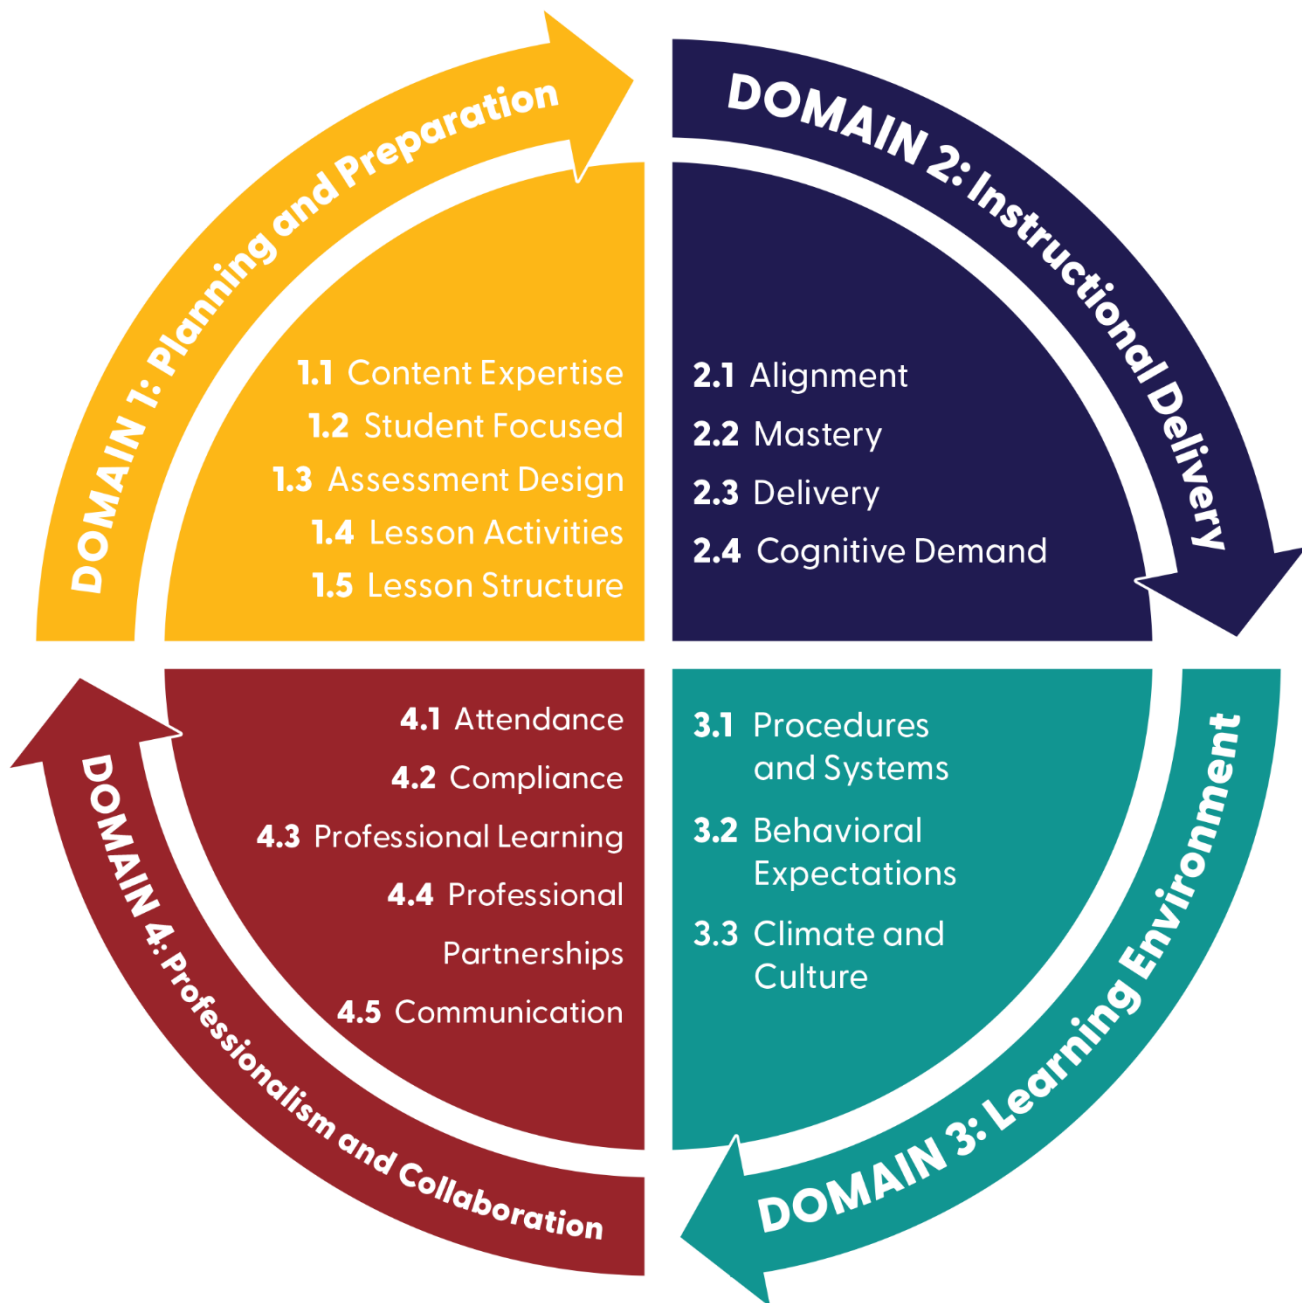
DOMAIN 1: Planning and Preparation

1.1 Content Expertise
1.2 Student Focused
1.3 Assessment Design
1.4 Lesson Activities
1.5 Lesson Structure

DOMAIN 2: Instructional Delivery

2.1 Alignment
2.2 Mastery
2.3 Delivery
2.4 Cognitive Demand

DOMAIN 3: Learning Environment

3.1 Procedures and Systems
3.2 Behavioral Expectations
3.3 Climate and Culture

DOMAIN 4: Professionalism and Collaboration

4.1 Attendance
4.2 Compliance
4.3 Professional Learning
4.4 Professional Partnerships
4.5 Communication